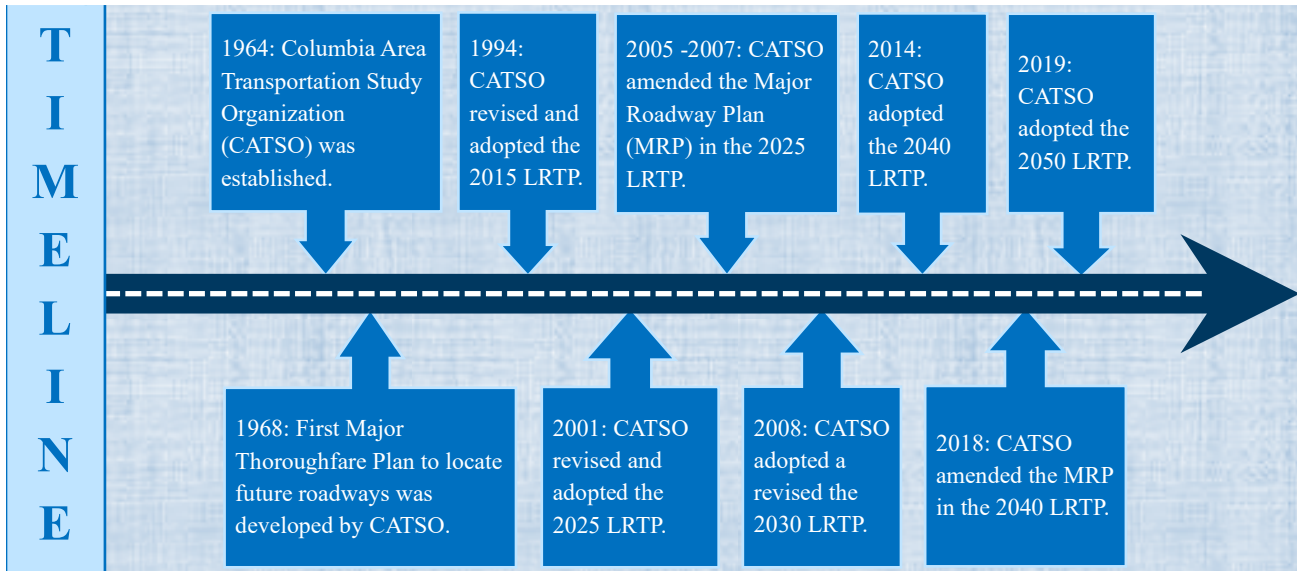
TIMELINE

1964: Columbia Area Transportation Study Organization (CATSO) was established.

1994: CATSO revised and adopted the 2015 LRTP.

2005 -2007: CATSO amended the Major Roadway Plan (MRP) in the 2025 LRTP.

2014: CATSO adopted the 2040 LRTP.

2019: CATSO adopted the 2050 LRTP.

1968: First Major Thoroughfare Plan to locate future roadways was developed by CATSO.

2001: CATSO revised and adopted the 2025 LRTP.

2008: CATSO adopted a revised the 2030 LRTP.

2018: CATSO amended the MRP in the 2040 LRTP.